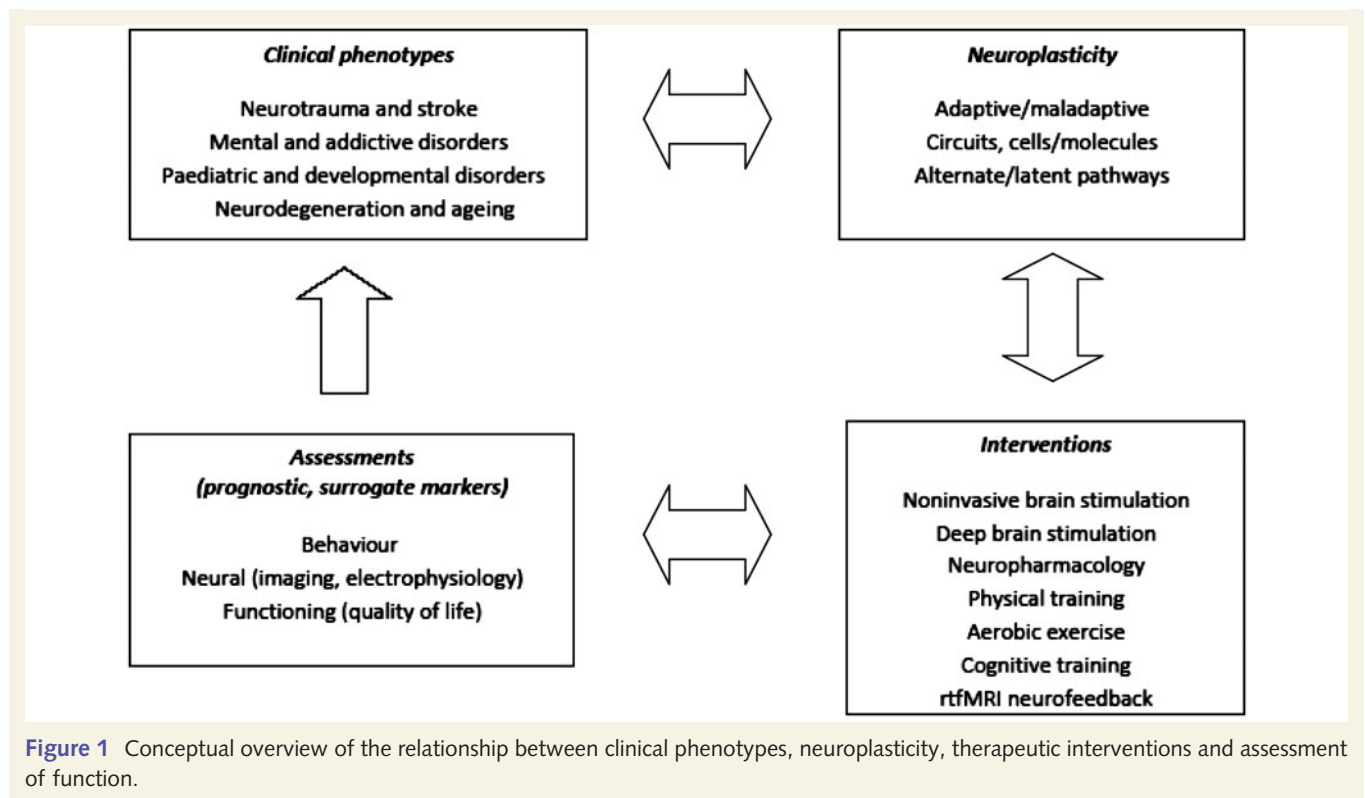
*Clinical phenotypes*

Neurotrauma and stroke
Mental and addictive disorders
Paediatric and developmental disorders
Neurodegeneration and ageing

*Neuroplasticity*

Adaptive/maladaptive
Circuits, cells/molecules
Alternate/latent pathways

*Assessments (prognostic, surrogate markers)*

Behaviour
Neural (imaging, electrophysiology)
Functioning (quality of life)

*Interventions*

Noninvasive brain stimulation
Deep brain stimulation
Neuropharmacology
Physical training
Aerobic exercise
Cognitive training
rtfMRI neurofeedback

**Figure 1** Conceptual overview of the relationship between clinical phenotypes, neuroplasticity, therapeutic interventions and assessment of function.